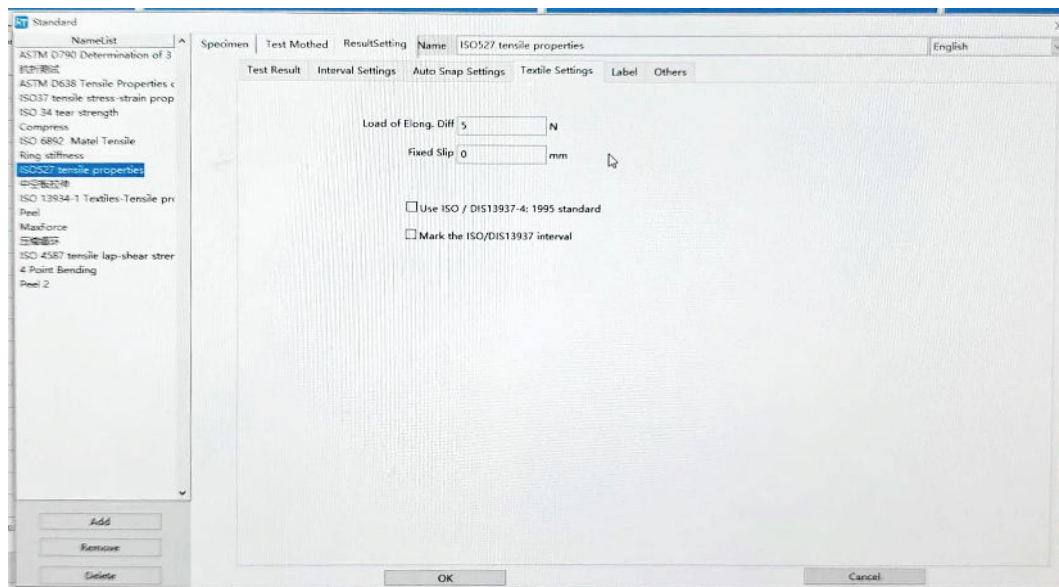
Standard

NameList
ASTM D790 Determination of 3
抗折测试
ASTM D638 Tensile Properties c
ISO37 tensile stress-strain prop
ISO 34 tear strength
Compress
ISO 6892 Matel Tensile
Ring stiffness
ISO527 tensile properties
中空板拉伸
ISO 13934-1 Textiles-Tensile pro
Peel
MaxForce
压缩循环
ISO 4587 tensile lap-shear strer
4 Point Bending
Peel 2

Add
Remove
Delete

Specimen | Test Mothed | ResultSetting | Name | ISO527 tensile properties | English

Test Result | Interval Settings | Auto Snap Settings | Textile Settings | Label | Others

Load of Elong. Diff 5 N

Fixed Slip 0 mm

Use ISO / DIS13937-4: 1995 standard

Mark the ISO/DIS13937 interval

OK

Cancel